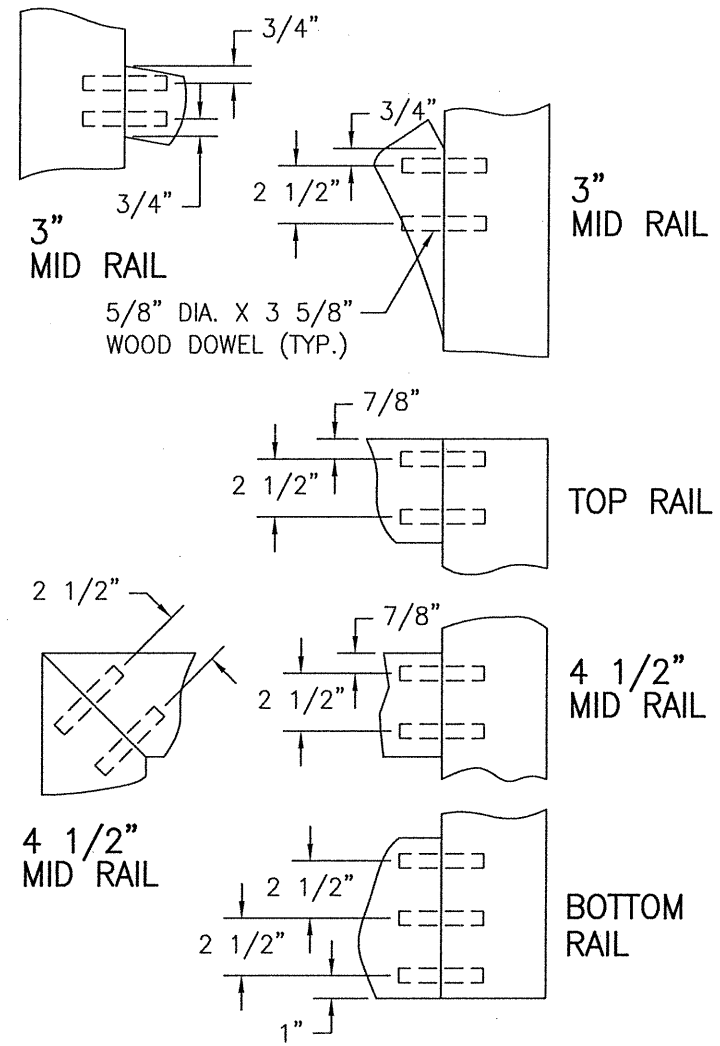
3/4"

3/4"

3/4"

2 1/2"

3"
MID RAIL

3"
MID RAIL

5/8" DIA. X 3 5/8"
WOOD DOWEL (TYP.)

7/8"

2 1/2"

TOP RAIL

2 1/2"

7/8"

2 1/2"

4 1/2"
MID RAIL

4 1/2"
MID RAIL

2 1/2"

2 1/2"

BOTTOM
RAIL

1"